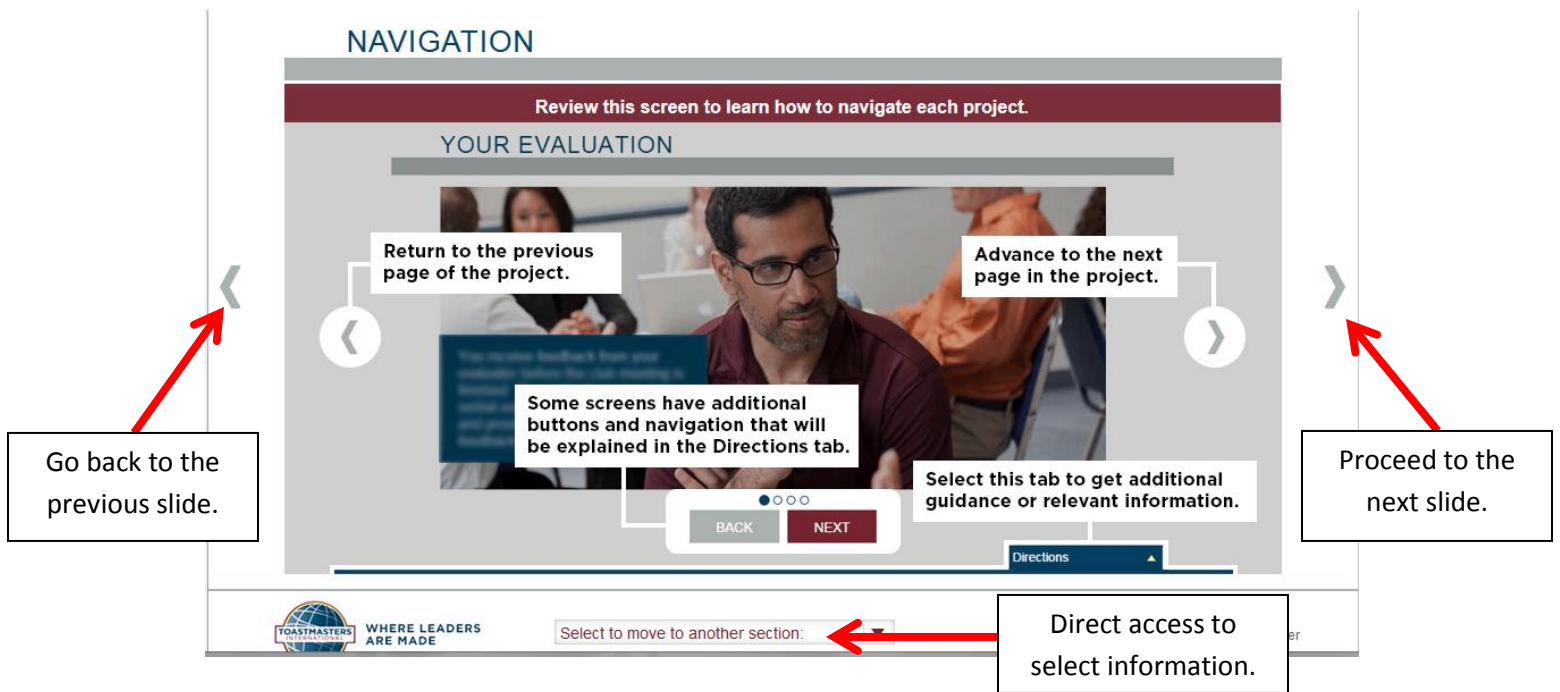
NAVIGATION

Review this screen to learn how to navigate each project.

YOUR EVALUATION

Return to the previous page of the project.

Advance to the next page in the project.

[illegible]

Some screens have additional buttons and navigation that will be explained in the Directions tab.

Select this tab to get additional guidance or relevant information.

BACK

NEXT

Directions

Go back to the previous slide.

Proceed to the next slide.

TOASTMASTERS INTERNATIONAL

WHERE LEADERS ARE MADE

Select to move to another section:

Direct access to select information.